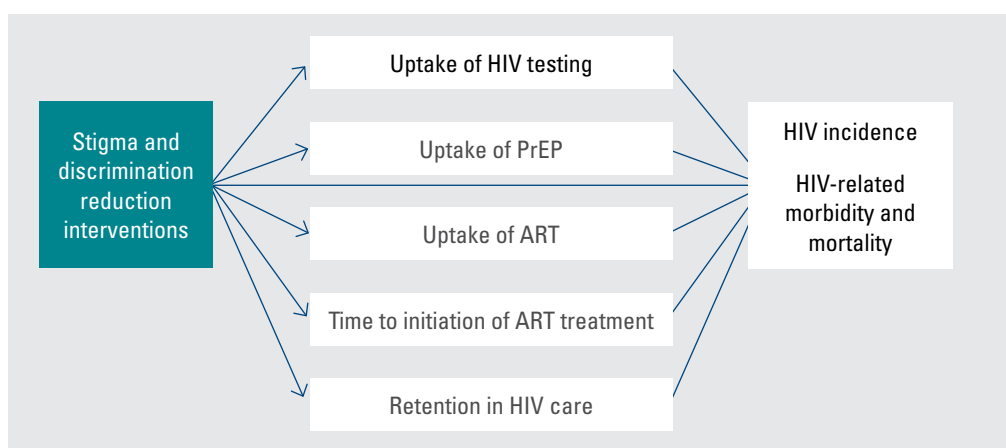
Stigma and discrimination reduction interventions

Uptake of HIV testing

Uptake of PrEP

Uptake of ART

Time to initiation of ART treatment

Retention in HIV care

HIV incidence

HIV-related morbidity and mortality